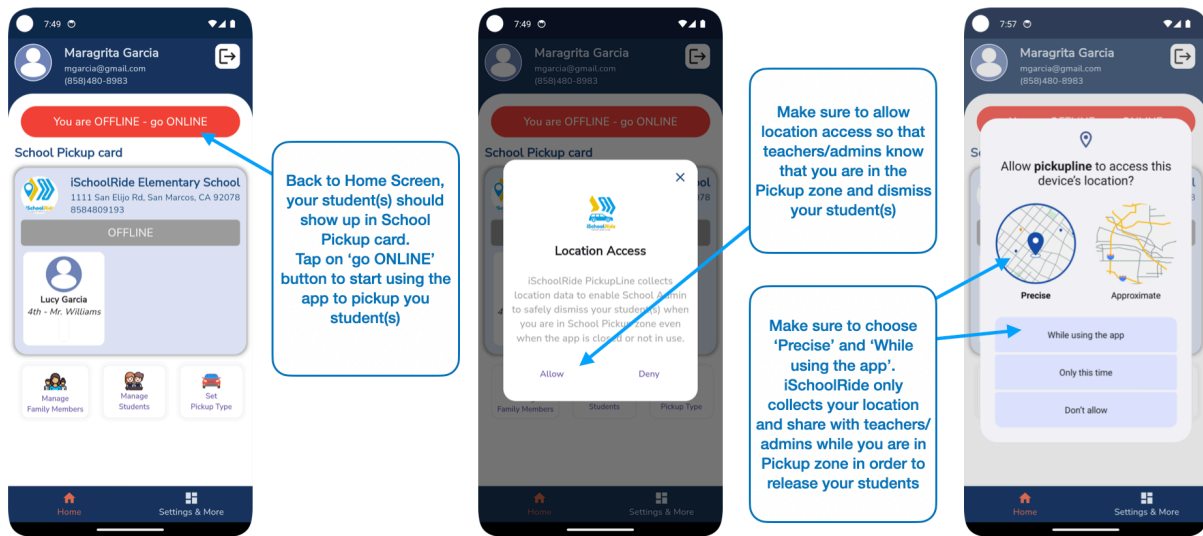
7:49

Maragrita Garcia
mgarcia@gmail.com
(858)480-8983

You are OFFLINE - go ONLINE

School Pickup card

iSchoolRide Elementary School
1111 San Elijo Rd, San Marcos, CA 92078
8584809193

OFFLINE

Lucy Garcia
4th - Mr. Williams

Manage Family Members

Manage Students

Set Pickup Type

Home

Settings & More

Back to Home Screen, your student(s) should show up in School Pickup card. Tap on 'go ONLINE' button to start using the app to pickup you student(s)

7:49

Maragrita Garcia
mgarcia@gmail.com
(858)480-8983

You are OFFLINE - go ONLINE

School Pickup card

Location Access

iSchoolRide PickupLine collects location data to enable School Admin to safely dismiss your student(s) when you are in School Pickup zone even when the app is clos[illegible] or not in use.

Allow

Deny

Family Members

Students

Pickup Type

Home

Settings & More

Make sure to allow location access so that teachers/admins know that you are in the Pickup zone and dismiss your student(s)

7:57

Maragrita Garcia
mgarcia@gmail.com
(858)480-8983

Allow pickupline to access this device's location?

Precise

Approximate

While using the app

Only this time

Don't allow

Home

Settings & More

Make sure to choose 'Precise' and 'While using the app'. iSchoolRide only collects your location and share with teachers/ admins while you are in Pickup zone in order to release your students